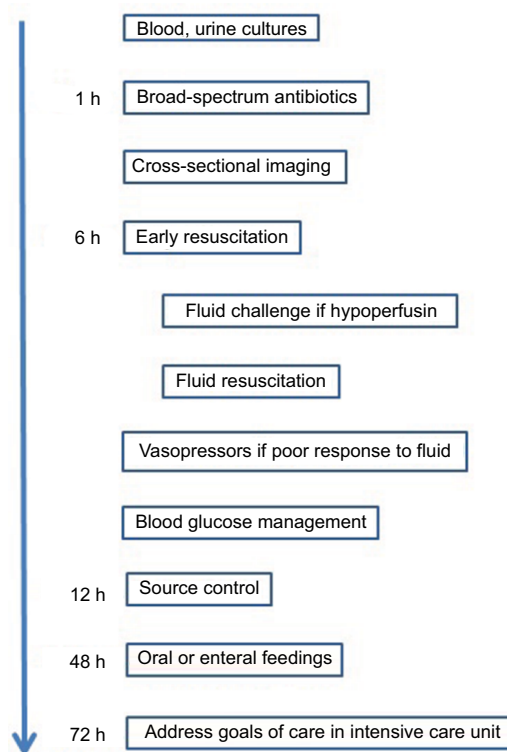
Blood, urine cultures

1 h Broad-spectrum antibiotics

Cross-sectional imaging

6 h Early resuscitation

Fluid challenge if hypoperfusin

Fluid resuscitation

Vasopressors if poor response to fluid

Blood glucose management

12 h Source control

48 h Oral or enteral feedings

72 h Address goals of care in intensive care unit